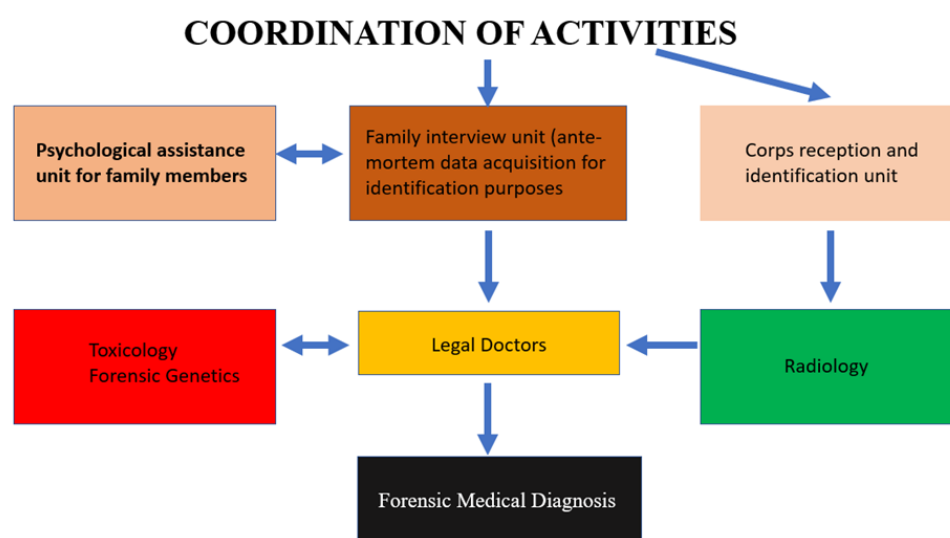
COORDINATION OF ACTIVITIES

Psychological assistance unit for family members

Family interview unit (ante-mortem data acquisition for identification purposes

Corps reception and identification unit

Toxicology
Forensic Genetics

Legal Doctors

Radiology

Forensic Medical Diagnosis